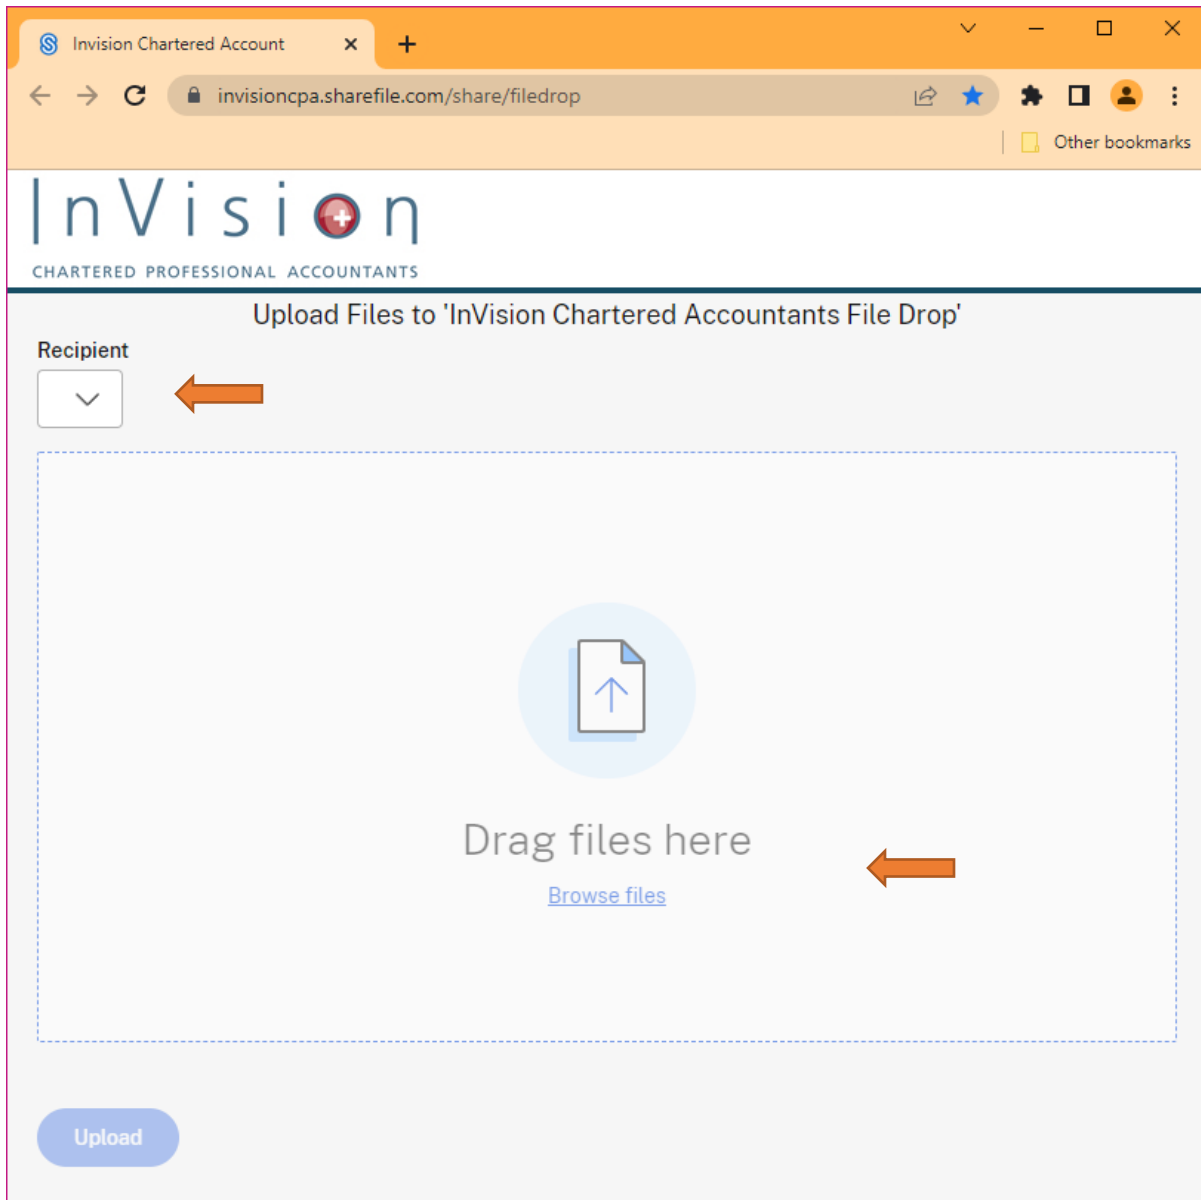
Invision Chartered Account

invisioncpa.sharefile.com/share/filedrop

Other bookmarks

InVision

CHARTERED PROFESSIONAL ACCOUNTANTS

Upload Files to 'InVision Chartered Accountants File Drop'

Recipient

Drag files here

Browse files

Upload